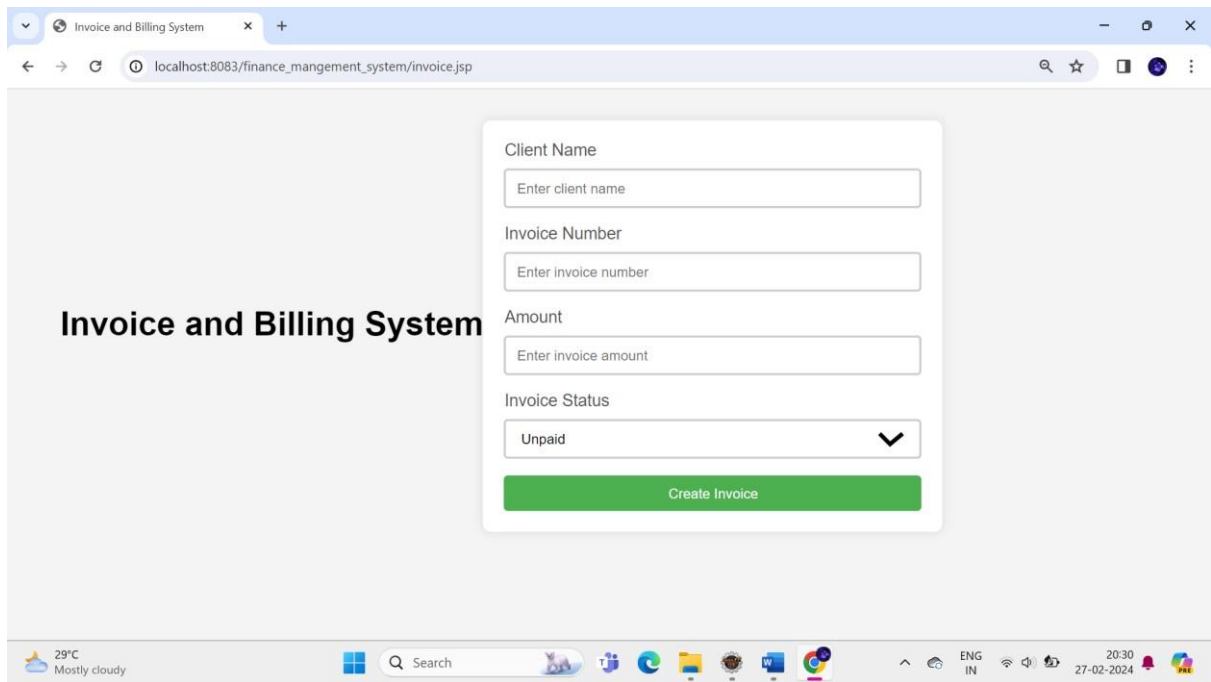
Invoice and Billing System

localhost:8083/finance_mangement_system/invoice.jsp

Invoice and Billing System

Client Name

Enter client name

Invoice Number

Enter invoice number

Amount

Enter invoice amount

Invoice Status

Unpaid

Create Invoice

29°C
Mostly cloudy

Search

ENG
IN

20:30
27-02-2024